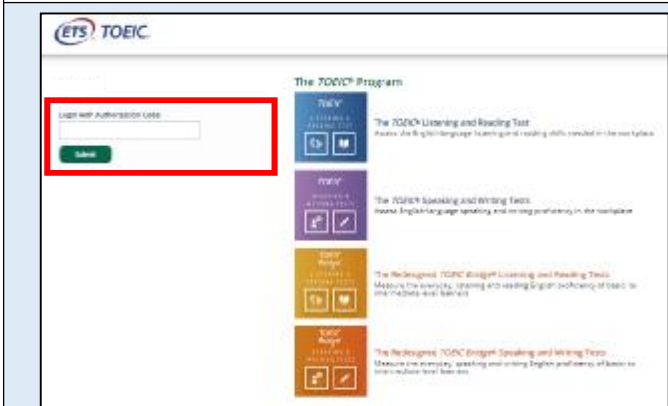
ETS TOEIC.

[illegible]

Login with Authorization Code:

Submit

The TOEIC® Program

TOEIC®
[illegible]

The TOEIC® Listening and Reading Test
Assess the English-language listening and reading skills needed in the workplace.

TOEIC®
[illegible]

The TOEIC® Speaking and Writing Tests
Assess English-language speaking and writing proficiency in the workplace.

TOEIC® Bridge
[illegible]

The Redesigned TOEIC Bridge® Listening and Reading Tests
Measure the everyday listening and reading English proficiency of basic to intermediate-level learners.

TOEIC® Bridge
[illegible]

The Redesigned TOEIC Bridge® Speaking and Writing Tests
Measure the everyday speaking and writing English proficiency of basic to intermediate-level learners.